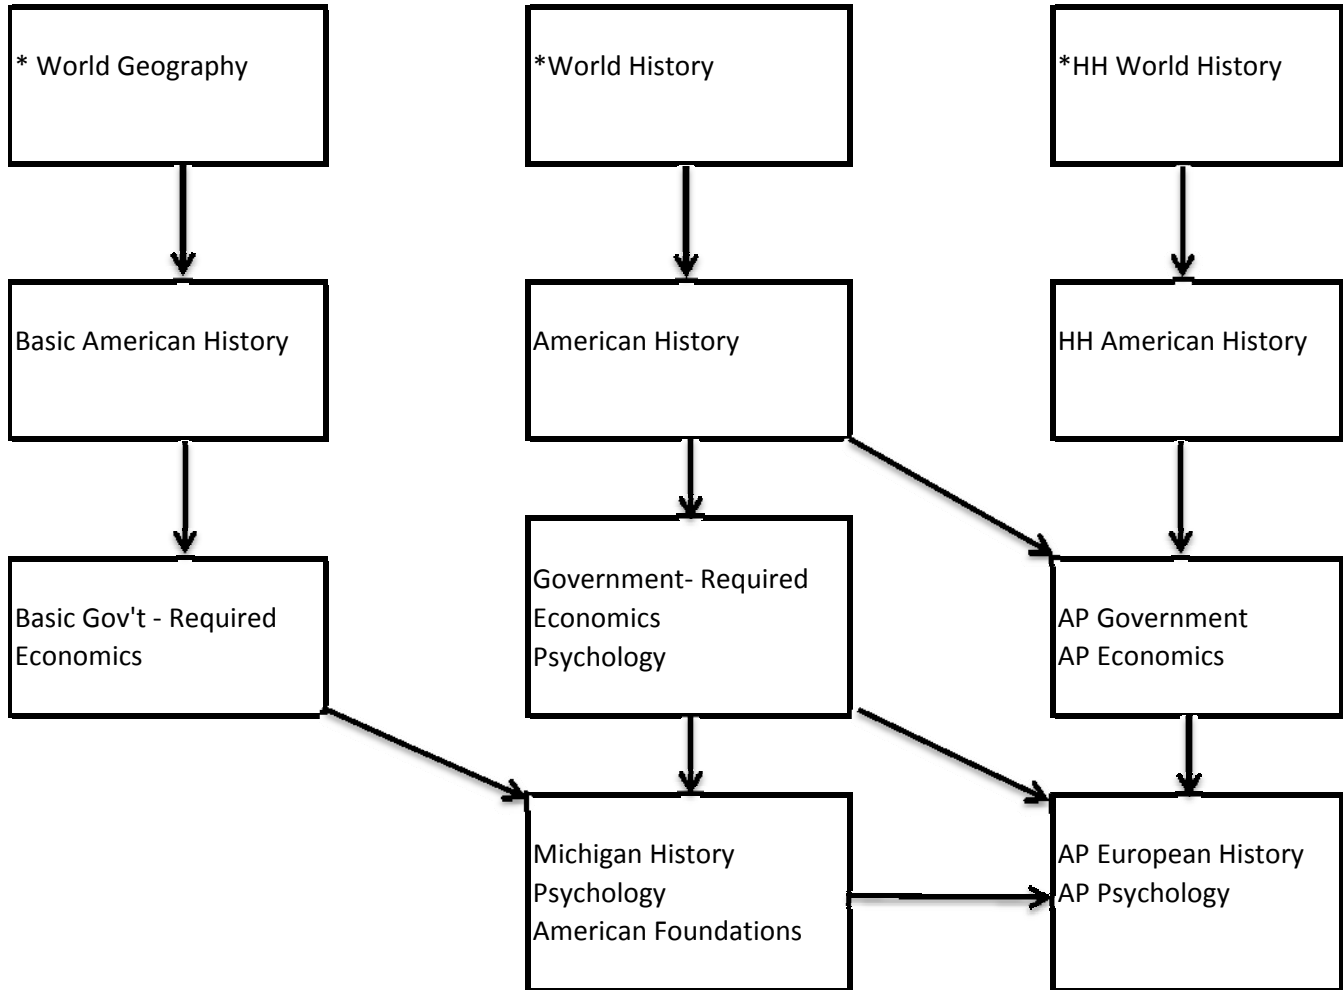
* World Geography

*World History

*HH World History

Basic American History

American History

HH American History

Basic Gov't - Required
Economics

Government- Required
Economics
Psychology

AP Government
AP Economics

Michigan History
Psychology
American Foundations

AP European History
AP Psychology